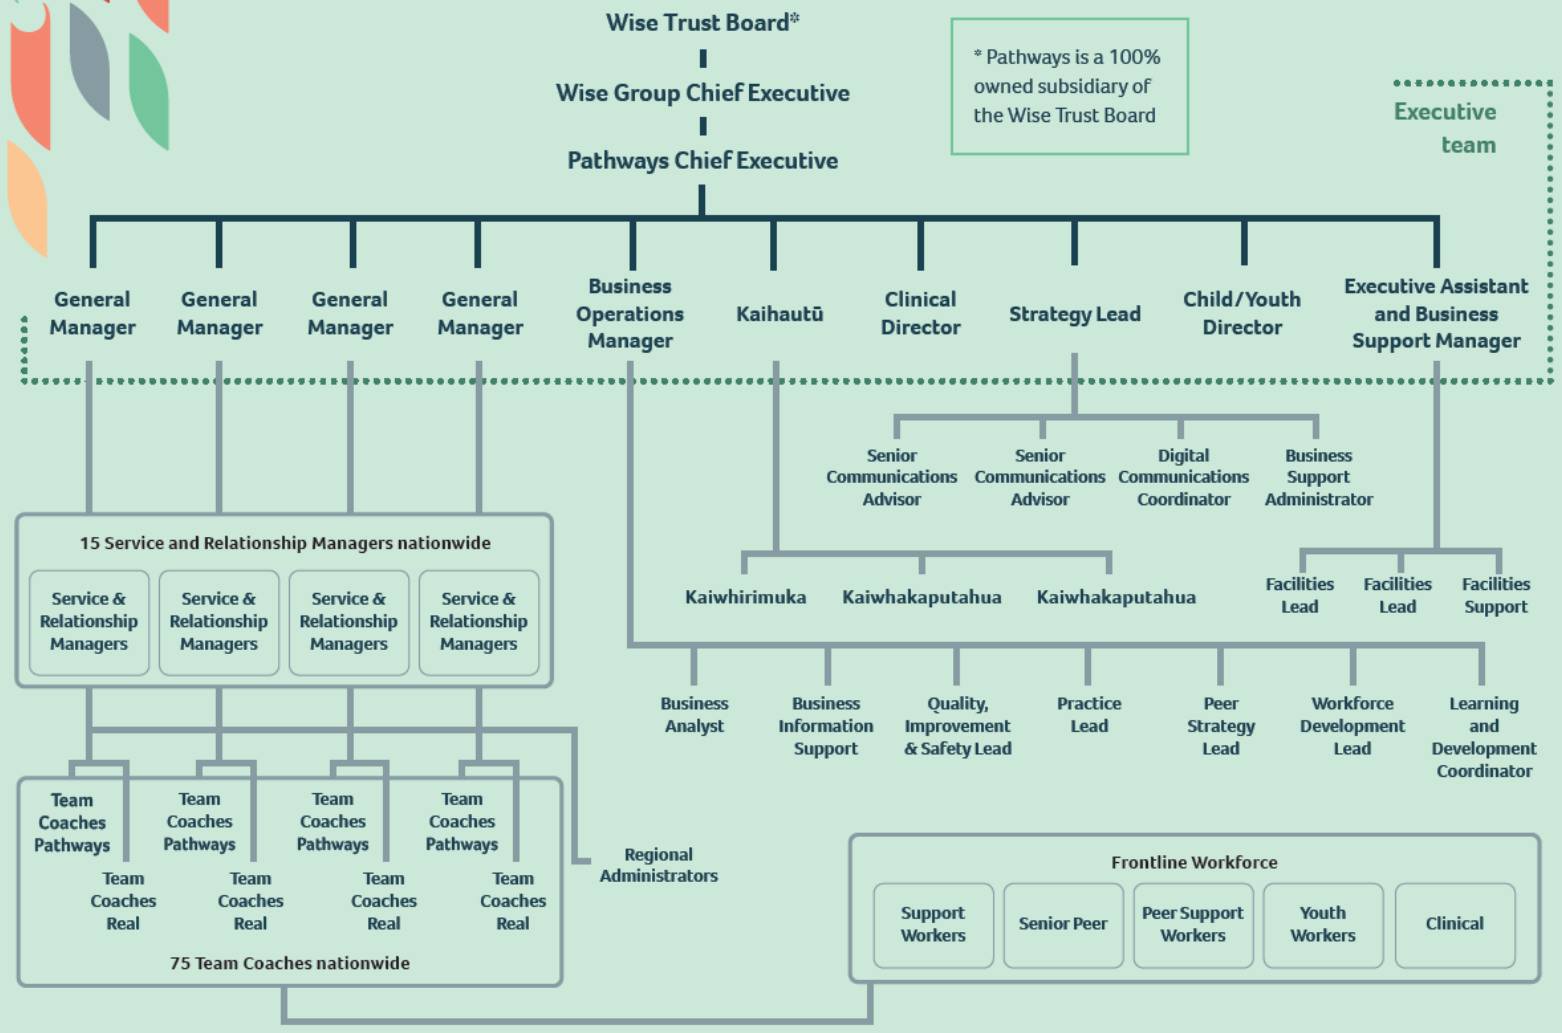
Wise Trust Board*

Wise Group Chief Executive

Pathways Chief Executive

* Pathways is a 100% owned subsidiary of the Wise Trust Board

Executive team

General Manager

General Manager

General Manager

General Manager

Business Operations Manager

Kaihautū

Clinical Director

Strategy Lead

Child/Youth Director

Executive Assistant and Business Support Manager

Senior Communications Advisor

Senior Communications Advisor

Digital Communications Coordinator

Business Support Administrator

15 Service and Relationship Managers nationwide

Service & Relationship Managers

Service & Relationship Managers

Service & Relationship Managers

Service & Relationship Managers

Kaiwhirimuka

Kaiwhakaputahua

Kaiwhakaputahua

Facilities Lead

Facilities Lead

Facilities Support

Business Analyst

Business Information Support

Quality, Improvement & Safety Lead

Practice Lead

Peer Strategy Lead

Workforce Development Lead

Learning and Development Coordinator

Team Coaches Pathways

Team Coaches Pathways

Team Coaches Pathways

Team Coaches Pathways

Team Coaches Real

Team Coaches Real

Team Coaches Real

Team Coaches Real

75 Team Coaches nationwide

Regional Administrators

Frontline Workforce

Support Workers

Senior Peer

Peer Support Workers

Youth Workers

Clinical